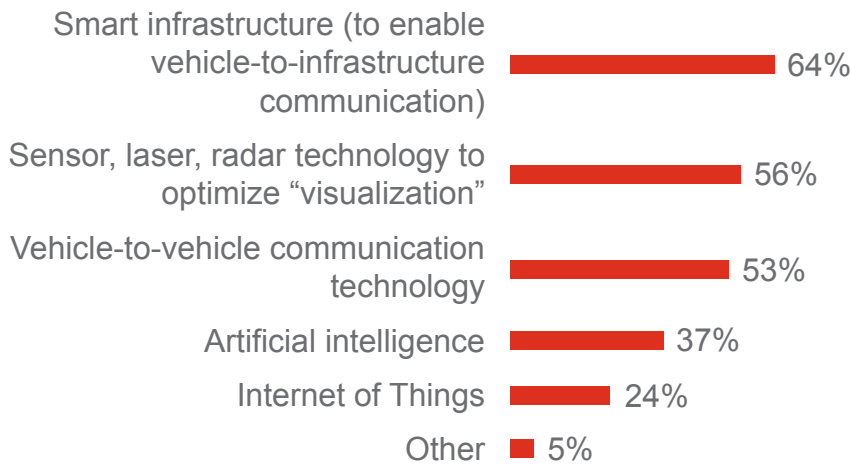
Smart infrastructure (to enable vehicle-to-infrastructure communication) 64%

Sensor, laser, radar technology to optimize “visualization” 56%

Vehicle-to-vehicle communication technology 53%

Artificial intelligence 37%

Internet of Things 24%

Other 5%